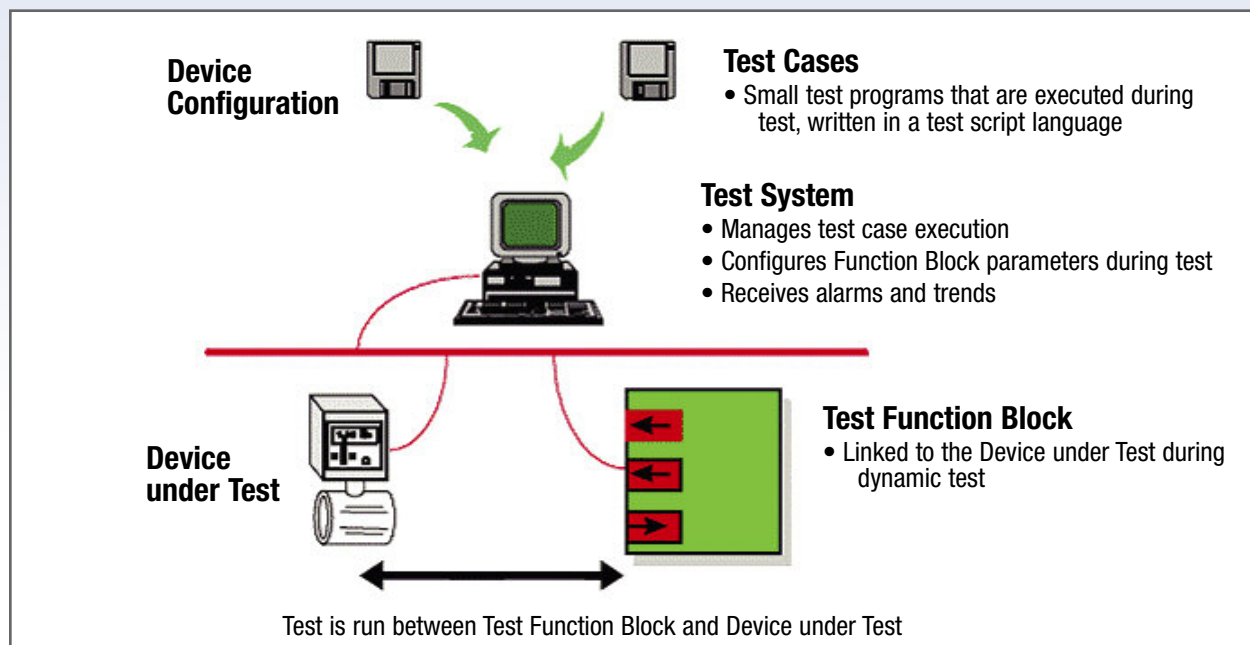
Device Configuration

Test Cases
• Small test programs that are executed during test, written in a test script language

Test System
• Manages test case execution
• Configures Function Block parameters during test
• Receives alarms and trends

Device under Test

Test Function Block
• Linked to the Device under Test during dynamic test

Test is run between Test Function Block and Device under Test